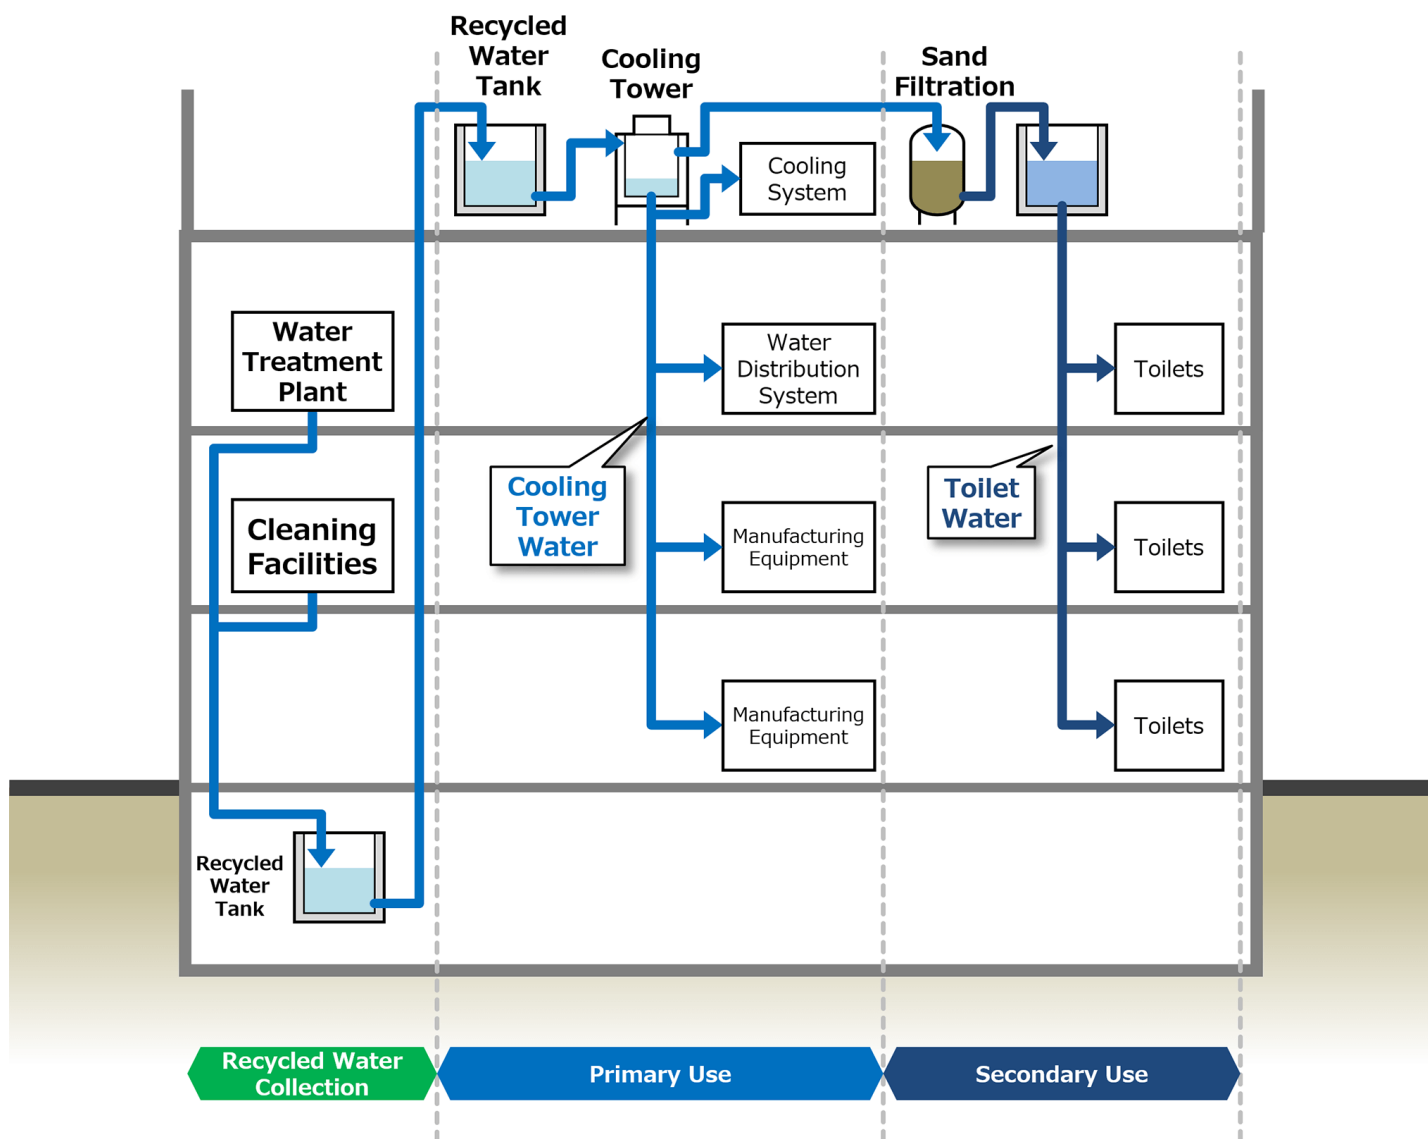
Recycled Water Tank

Cooling Tower

Sand Filtration

Cooling System

Water Treatment Plant

Water Distribution System

Toilets

Cleaning Facilities

Cooling Tower Water

Manufacturing Equipment

Toilet Water

Toilets

Manufacturing Equipment

Toilets

Recycled Water Tank

Recycled Water Collection

Primary Use

Secondary Use